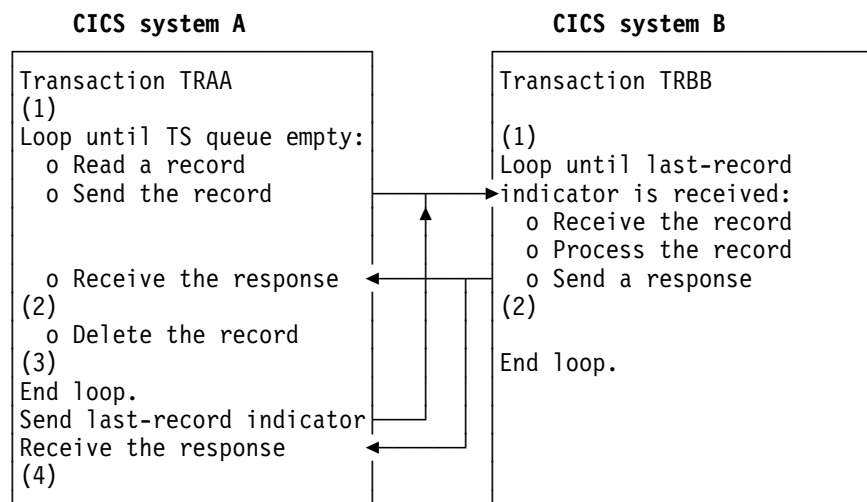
CICS system A

Transaction TRAA
(1)
Loop until TS queue empty:
o Read a record
o Send the record

o Receive the response
(2)
o Delete the record
(3)
End loop.
Send last-record indicator
Receive the response
(4)

CICS system B

Transaction TRBB

(1)
Loop until last-record indicator is received:
o Receive the record
o Process the record
o Send a response
(2)

End loop.